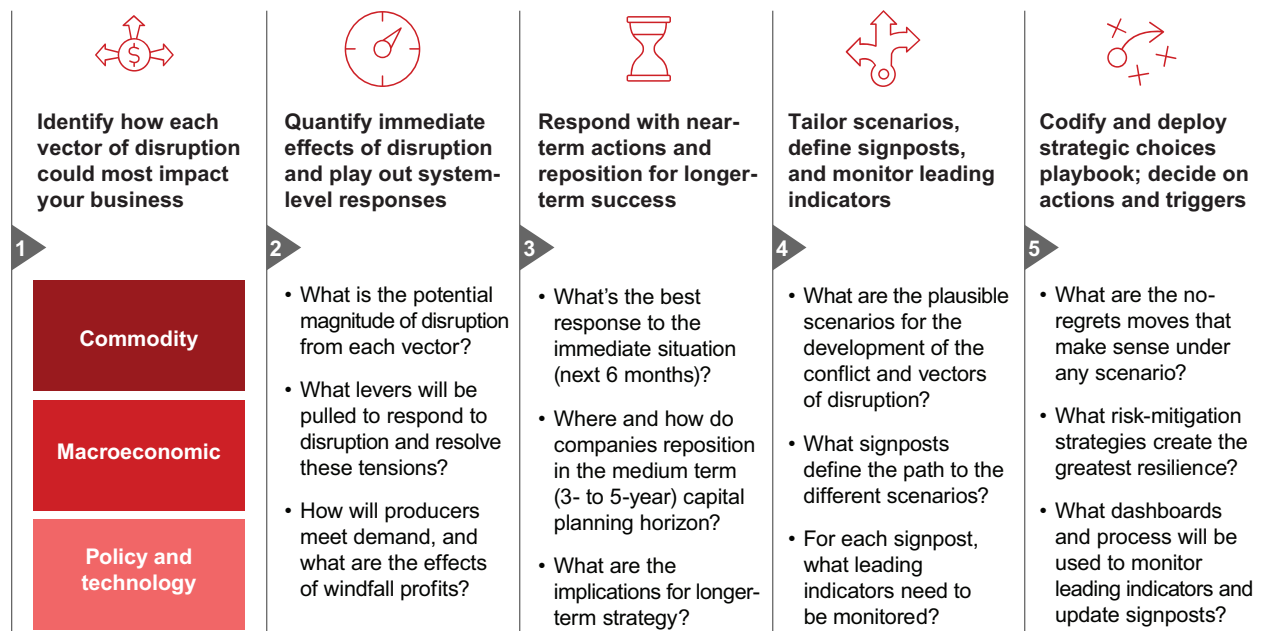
Identify how each vector of disruption could most impact your business

1

Commodity

Macroeconomic

Policy and technology

Quantify immediate effects of disruption and play out system-level responses

2

• What is the potential magnitude of disruption from each vector?

• What levers will be pulled to respond to disruption and resolve these tensions?

• How will producers meet demand, and what are the effects of windfall profits?

Respond with near-term actions and reposition for longer-term success

3

• What's the best response to the immediate situation (next 6 months)?

• Where and how do companies reposition in the medium term (3- to 5-year) capital planning horizon?

• What are the implications for longer-term strategy?

Tailor scenarios, define signposts, and monitor leading indicators

4

• What are the plausible scenarios for the development of the conflict and vectors of disruption?

• What signposts define the path to the different scenarios?

• For each signpost, what leading indicators need to be monitored?

Codify and deploy strategic choices playbook; decide on actions and triggers

5

• What are the no-regrets moves that make sense under any scenario?

• What risk-mitigation strategies create the greatest resilience?

• What dashboards and process will be used to monitor leading indicators and update signposts?